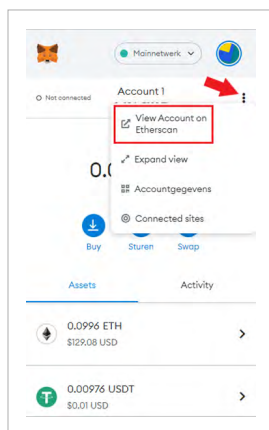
Mainnetwerk

Not connected

Account 1

View Account on Etherscan

Expand view

Accountgegevens

Connected sites

0.0

Buy

Sturen

Swap

Assets

Activity

0.0996 ETH
$129.08 USD

0.00976 USDT
$0.01 USD